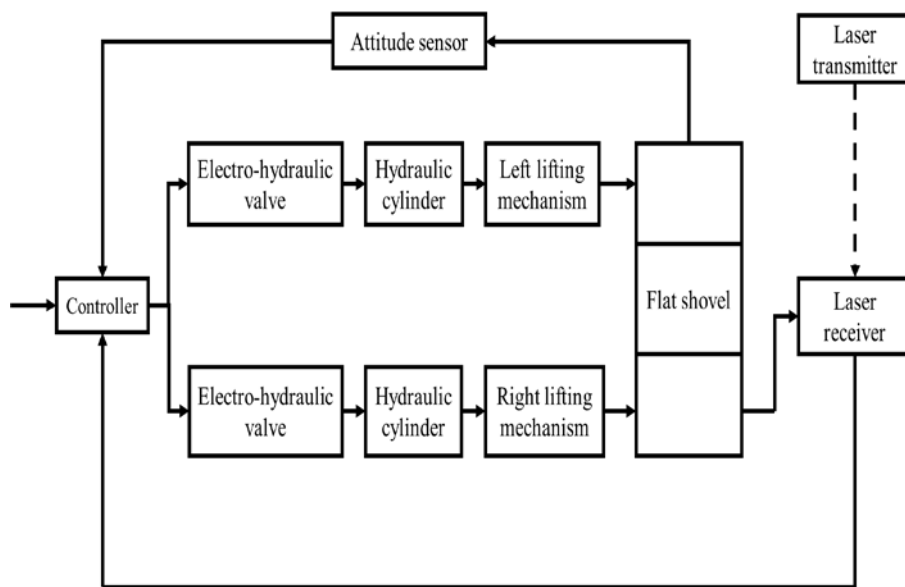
Attitude sensor

Laser transmitter

Electro-hydraulic valve

Hydraulic cylinder

Left lifting mechanism

Controller

Flat shovel

Laser receiver

Electro-hydraulic valve

Hydraulic cylinder

Right lifting mechanism